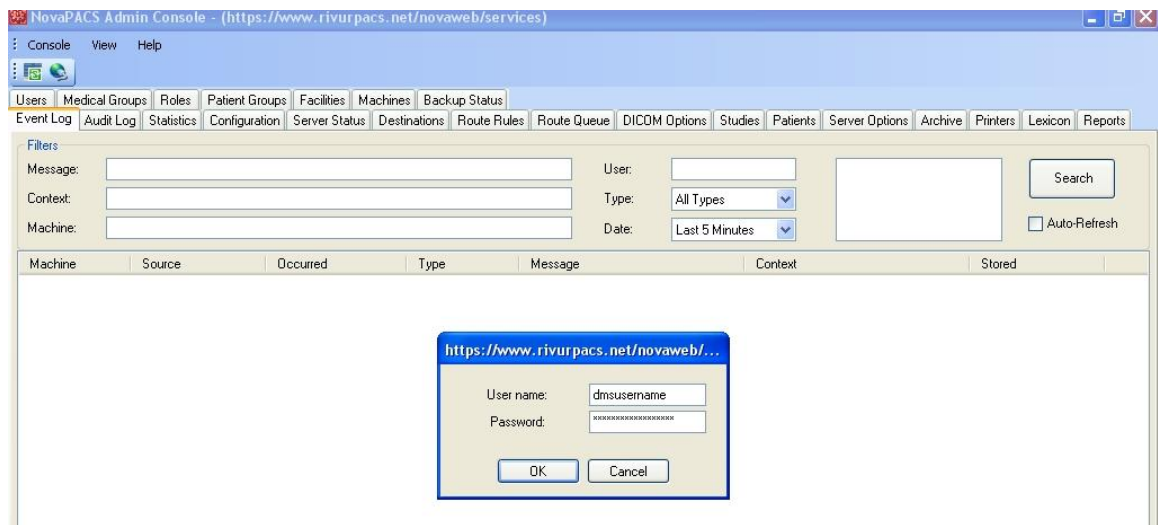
NovaPACS Admin Console - (https://www.rivurpacs.net/novaweb/services)

Console View Help

Users | Medical Groups | Roles | Patient Groups | Facilities | Machines | Backup Status

Event Log | Audit Log | Statistics | Configuration | Server Status | Destinations | Route Rules | Route Queue | DICOM Options | Studies | Patients | Server Options | Archive | Printers | Lexicon | Reports

Filters

Message:

Context:

Machine:

User:

Type: All Types

Date: Last 5 Minutes

Search

Auto-Refresh

| Machine | Source | Occurred | Type | Message | Context | Stored |
|---|---|---|---|---|---|---|

https://www.rivurpacs.net/novaweb/...

User name: dmsusername

Password: ****************

OK Cancel